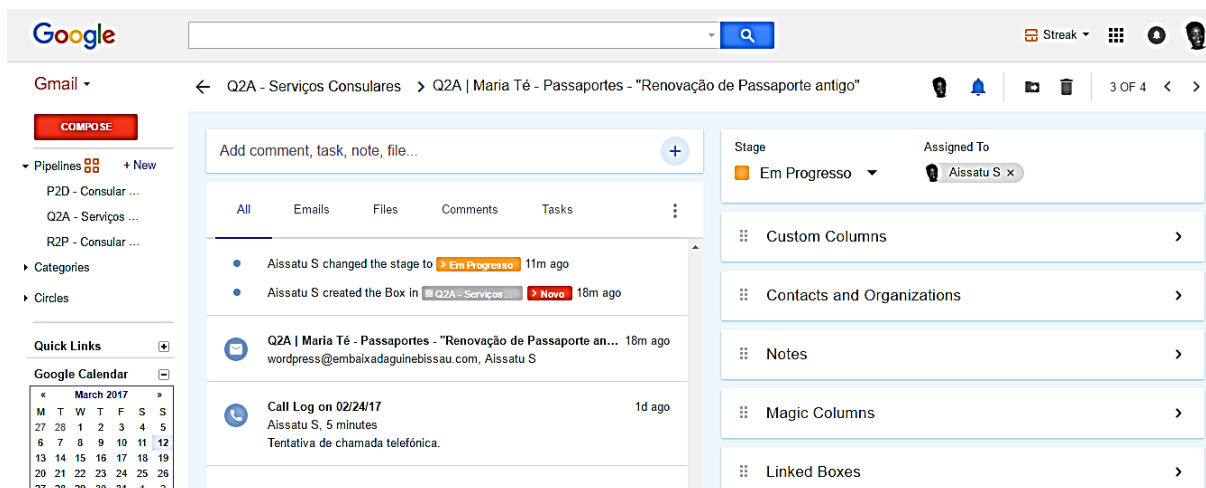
Google

Streak

Gmail

Q2A - Serviços Consulares > Q2A | Maria Té - Passaportes - "Renovação de Passaporte antigo"

3 OF 4

COMPOSE

Pipelines + New
P2D - Consular ...
Q2A - Serviços ...
R2P - Consular ...
Categories
Circles

Quick Links
Google Calendar

| « | March 2017 | | | | | » |
|---|---|---|---|---|---|---|
| M | T | W | T | F | S | S |
| 27 | 28 | 1 | 2 | 3 | 4 | 5 |
| 6 | 7 | 8 | 9 | 10 | 11 | 12 |
| 13 | 14 | 15 | 16 | 17 | 18 | 19 |
| 20 | 21 | 22 | 23 | 24 | 25 | 26 |
| 27 | 28 | 29 | 30 | 31 | 1 | 2 |

Add comment, task, note, file...

All Emails Files Comments Tasks

Aissatu S changed the stage to Em Progresso 11m ago

Aissatu S created the Box in Q2A - Serviços ... Novo 18m ago

Q2A | Maria Té - Passaportes - "Renovação de Passaporte an... 18m ago
wordpress@embaixadaguinebissau.com, Aissatu S

Call Log on 02/24/17 1d ago
Aissatu S, 5 minutes
Tentativa de chamada telefónica.

Stage
Em Progresso

Assigned To
Aissatu S

Custom Columns

Contacts and Organizations

Notes

Magic Columns

Linked Boxes